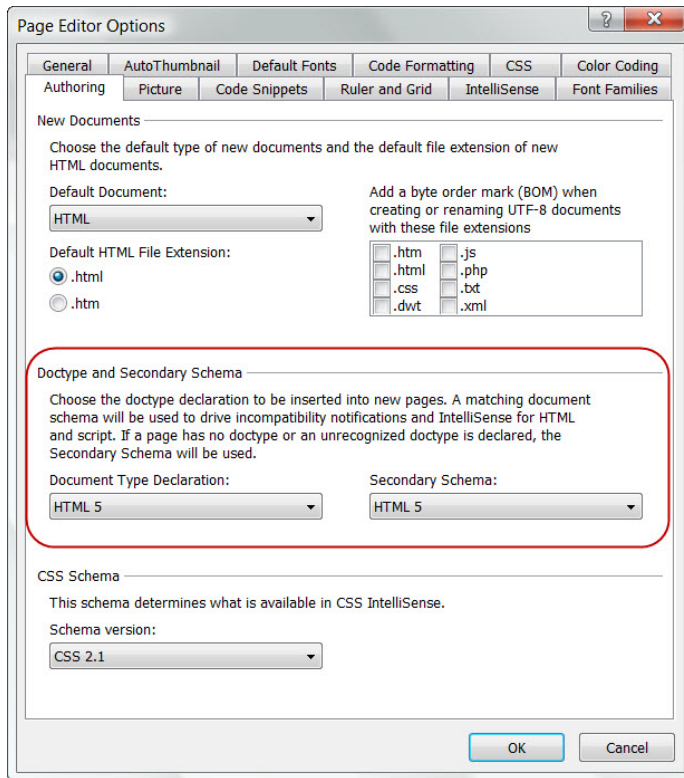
Page Editor Options

?

X

General | AutoThumbnail | Default Fonts | Code Formatting | CSS | Color Coding

Authoring | Picture | Code Snippets | Ruler and Grid | IntelliSense | Font Families

New Documents

Choose the default type of new documents and the default file extension of new HTML documents.

Default Document:

HTML

Default HTML File Extension:

.html

.htm

Add a byte order mark (BOM) when creating or renaming UTF-8 documents with these file extensions

.htm
.html
.css
.dwt
.js
.php
.txt
.xml

Doctype and Secondary Schema

Choose the doctype declaration to be inserted into new pages. A matching document schema will be used to drive incompatibility notifications and IntelliSense for HTML and script. If a page has no doctype or an unrecognized doctype is declared, the Secondary Schema will be used.

Document Type Declaration:

HTML 5

Secondary Schema:

HTML 5

CSS Schema

This schema determines what is available in CSS IntelliSense.

Schema version:

CSS 2.1

OK

Cancel